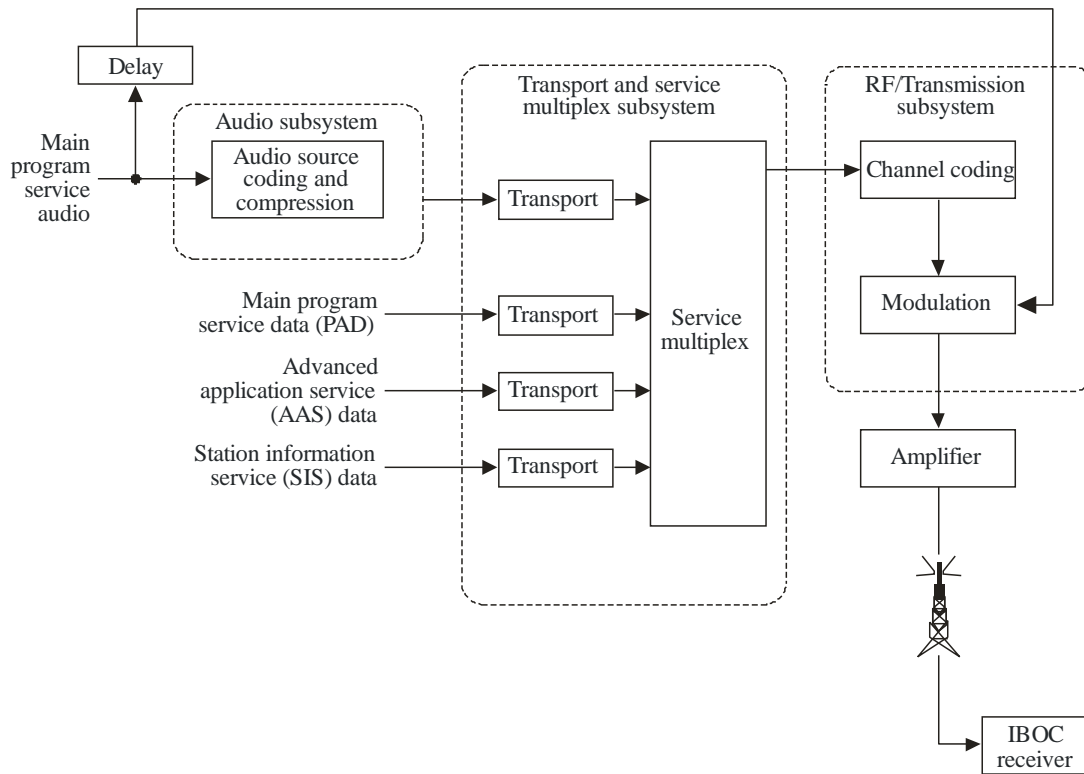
Delay

Main program service audio

Audio subsystem

Audio source coding and compression

Transport and service multiplex subsystem

Transport

Main program service data (PAD)

Transport

Advanced application service (AAS) data

Transport

Station information service (SIS) data

Transport

Service multiplex

RF/Transmission subsystem

Channel coding

Modulation

Amplifier

IBOC receiver